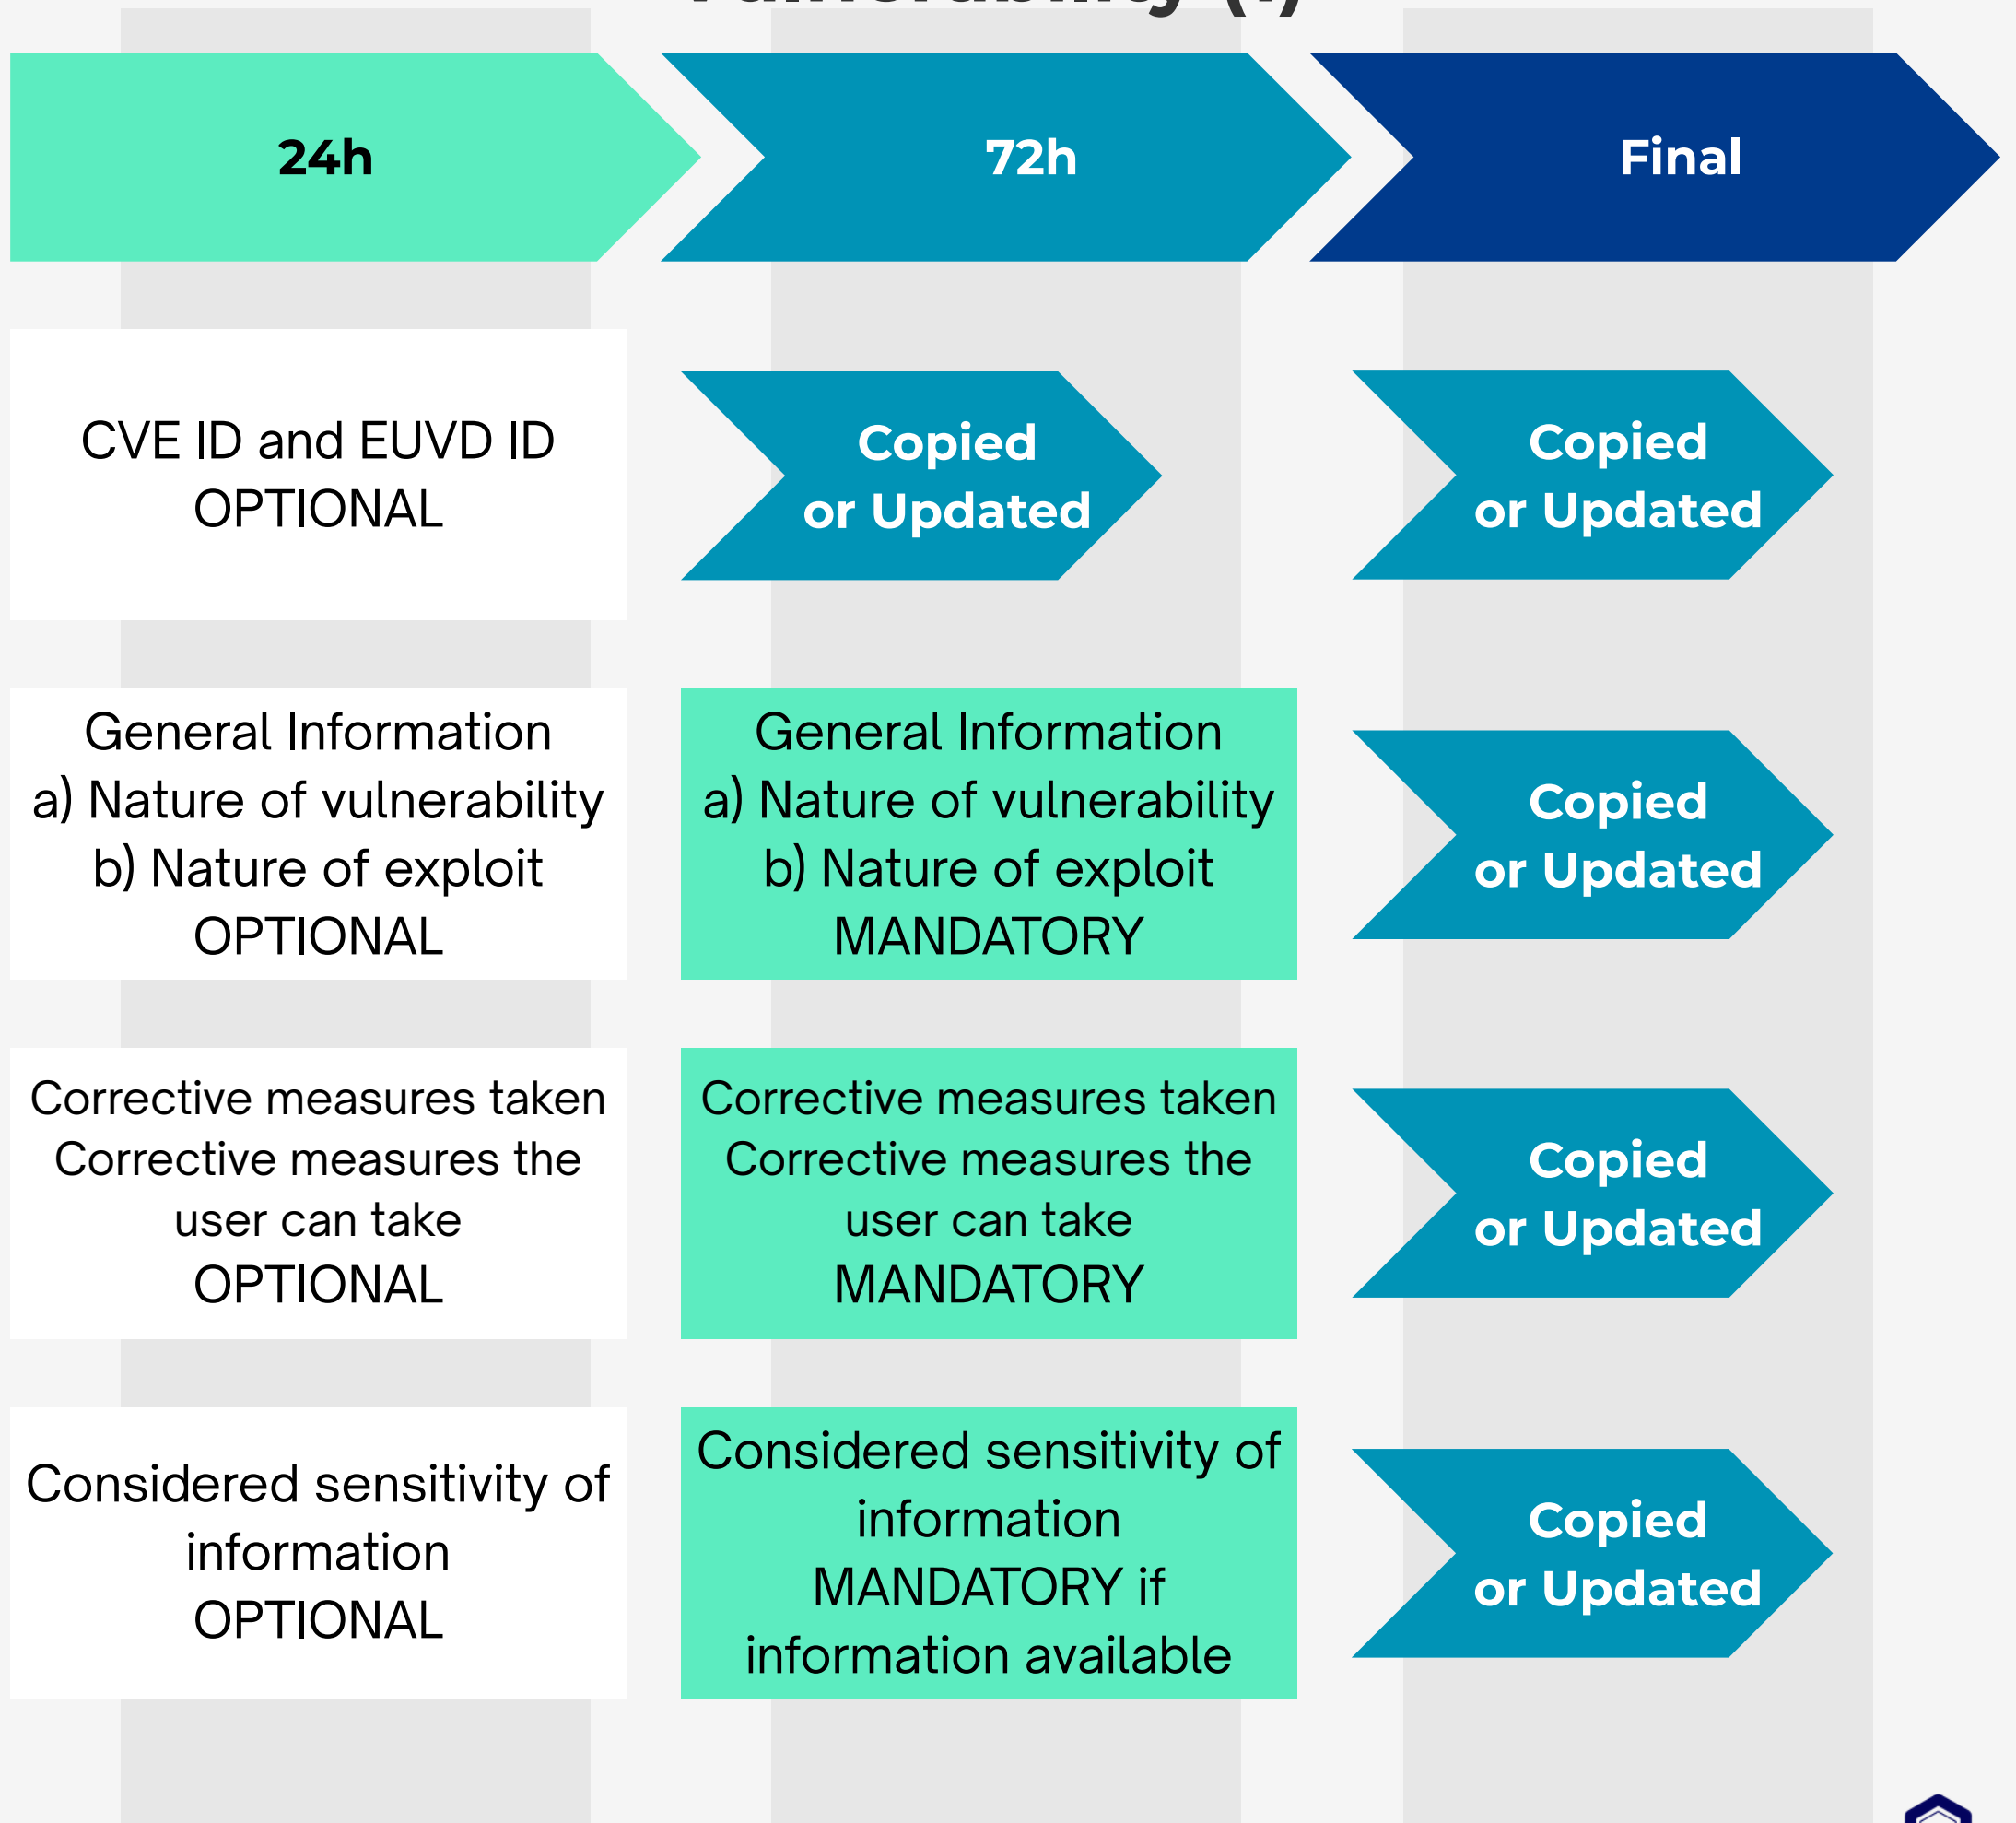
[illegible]

24h

72h

Final

CVE ID and EUVD ID
OPTIONAL

Copied or Updated

Copied or Updated

General Information
a) Nature of vulnerability
b) Nature of exploit
OPTIONAL

General Information
a) Nature of vulnerability
b) Nature of exploit
MANDATORY

Copied or Updated

Corrective measures taken
Corrective measures the user can take
OPTIONAL

Corrective measures taken
Corrective measures the user can take
MANDATORY

Copied or Updated

Considered sensitivity of information
OPTIONAL

Considered sensitivity of information
MANDATORY if information available

Copied or Updated